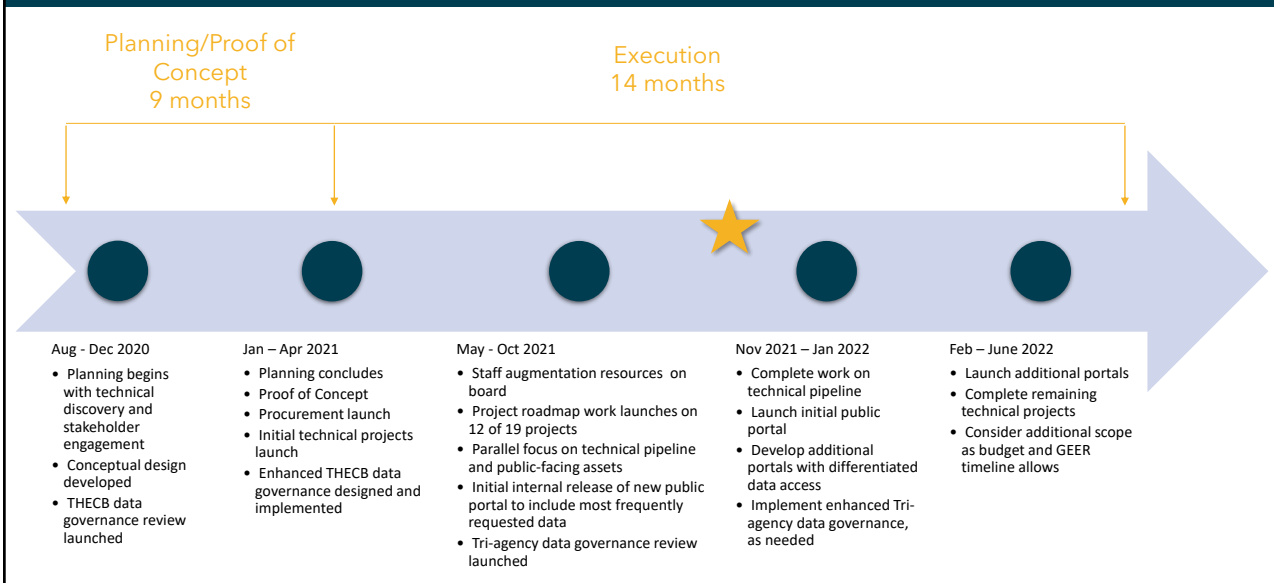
Planning/Proof of Concept
9 months

Execution
14 months

Aug - Dec 2020
- Planning begins with technical discovery and stakeholder engagement
- Conceptual design developed
- THECB data governance review launched

Jan – Apr 2021
- Planning concludes
- Proof of Concept
- Procurement launch
- Initial technical projects launch
- Enhanced THECB data governance designed and implemented

May - Oct 2021
- Staff augmentation resources on board
- Project roadmap work launches on 12 of 19 projects
- Parallel focus on technical pipeline and public-facing assets
- Initial internal release of new public portal to include most frequently requested data
- Tri-agency data governance review launched

Nov 2021 – Jan 2022
- Complete work on technical pipeline
- Launch initial public portal
- Develop additional portals with differentiated data access
- Implement enhanced Tri-agency data governance, as needed

Feb – June 2022
- Launch additional portals
- Complete remaining technical projects
- Consider additional scope as budget and GEER timeline allows